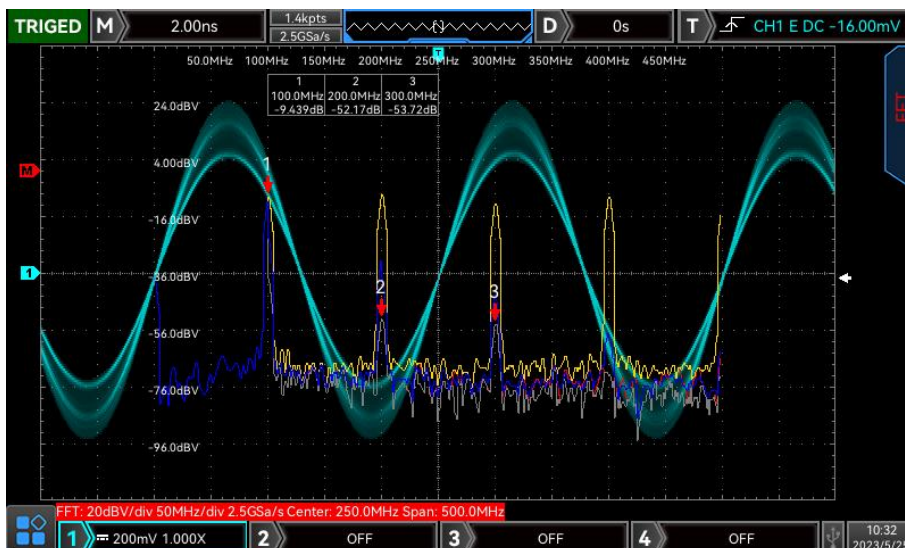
TRIGED M 2.00ns 1.4kpts 2.5GSa/s D 0s T CH1 E DC -16.00mV

50.0MHz 100MHz 150MHz 200MHz 250MHz 300MHz 350MHz 400MHz 450MHz

| 1 | 2 | 3 |
|---|---|---|
| 100.0MHz | 200.0MHz | 300.0MHz |
| -9.439dB | -52.17dB | -53.72dB |

24.0dBV
4.00dBV
-16.0dBV
-36.0dBV
-56.0dBV
-76.0dBV
-96.0dBV

M
1
1
2
3

FFT: 20dBV/div 50MHz/div 2.5GSa/s Center: 250.0MHz Span: 500.0MHz

1 200mV 1.000X 2 OFF 3 OFF 4 OFF 10:32 2023/5/2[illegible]